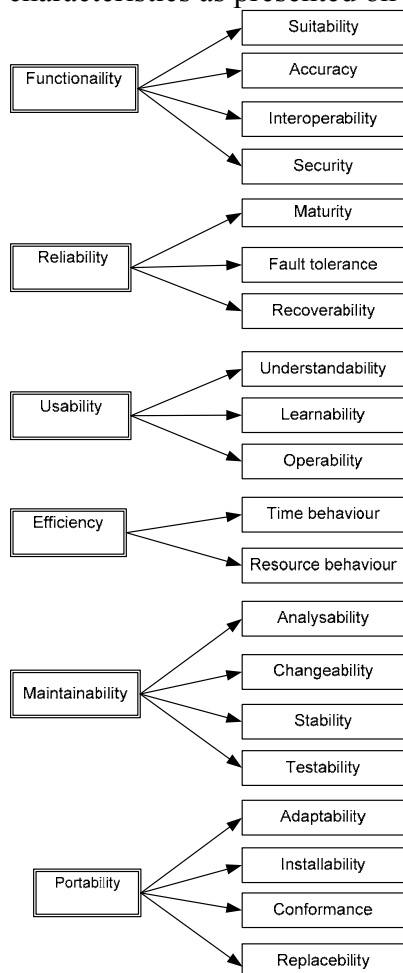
characteristics as presented on

Functionaility
Suitability
Accuracy
Interoperability
Security

Reliability
Maturity
Fault tolerance
Recoverability

Usability
Understandability
Learnability
Operability

Efficiency
Time behaviour
Resource behaviour

Maintainability
Analysability
Changeability
Stability
Testability

Portability
Adaptability
Installability
Conformance
Replacebility